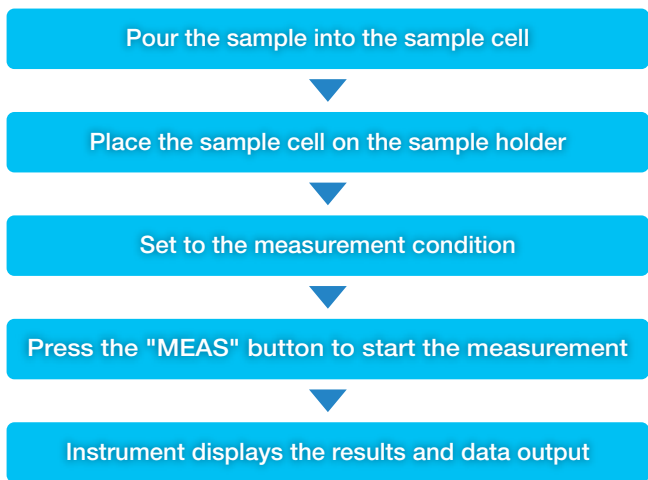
Pour the sample into the sample cell

Place the sample cell on the sample holder

Set to the measurement condition

Press the "MEAS" button to start the measurement

Instrument displays the results and data output